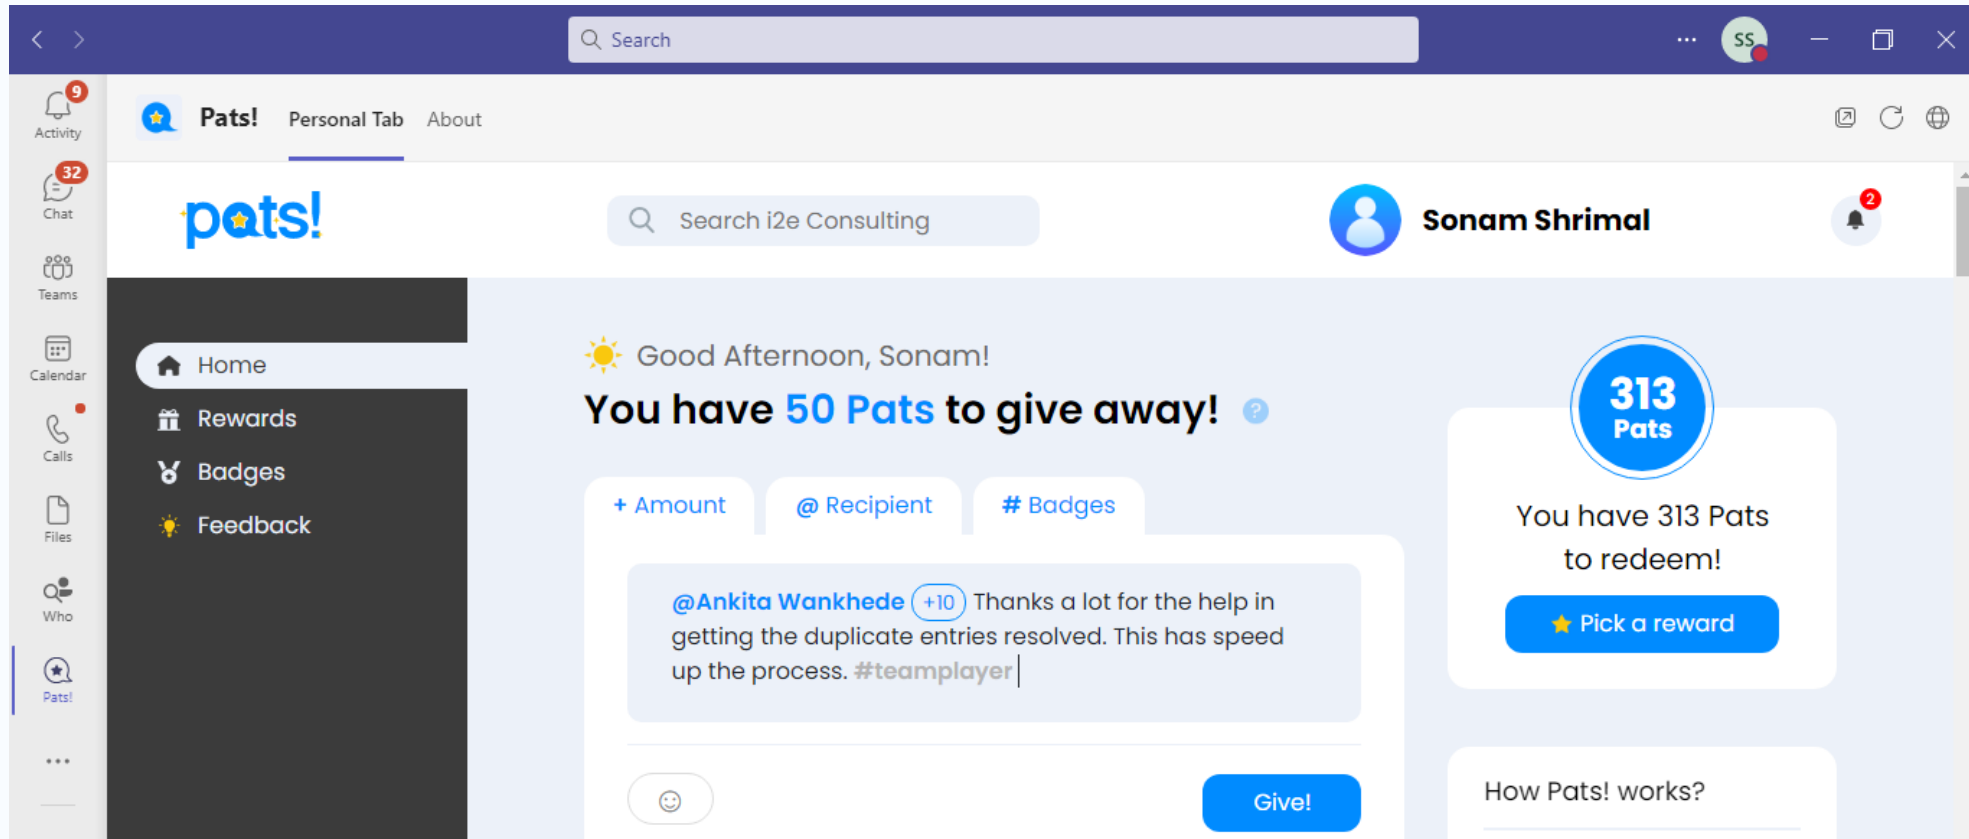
Search

SS

9
Activity

32
Chat

Teams

Calendar

Calls

Files

Who

Pats!

...

Pats! Personal Tab About

pats!

Search i2e Consulting

Sonam Shrimal

2

Home
Rewards
Badges
Feedback

Good Afternoon, Sonam!

You have 50 Pats to give away!

+ Amount
@ Recipient
# Badges

@Ankita Wankhede +10 Thanks a lot for the help in getting the duplicate entries resolved. This has speed up the process. #teamplayer

Give!

313 Pats

You have 313 Pats to redeem!

Pick a reward

How Pats! works?